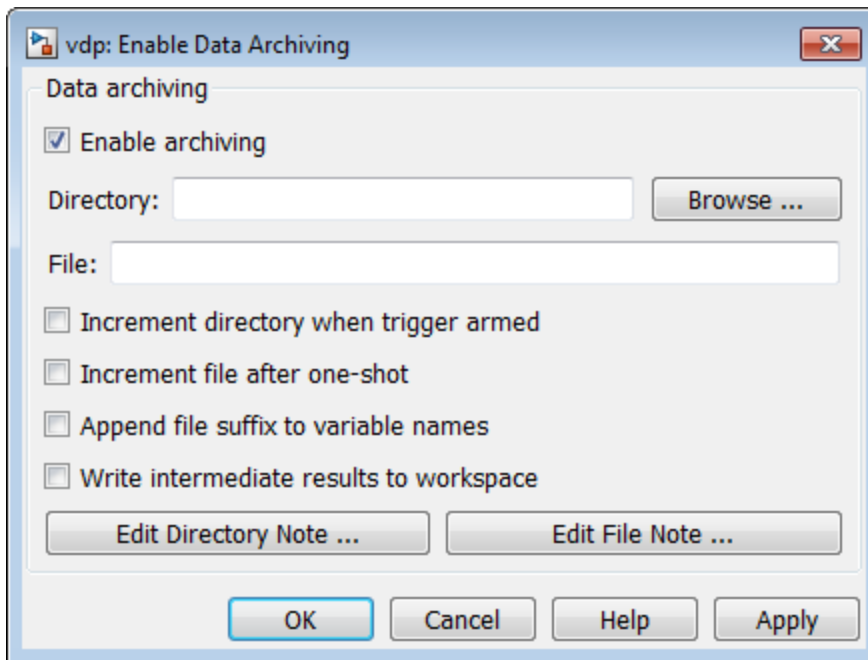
vdp: Enable Data Archiving

Data archiving

Enable archiving

Directory:

Browse ...

File:

Increment directory when trigger armed

Increment file after one-shot

Append file suffix to variable names

Write intermediate results to workspace

Edit Directory Note ...

Edit File Note ...

OK

Cancel

Help

Apply